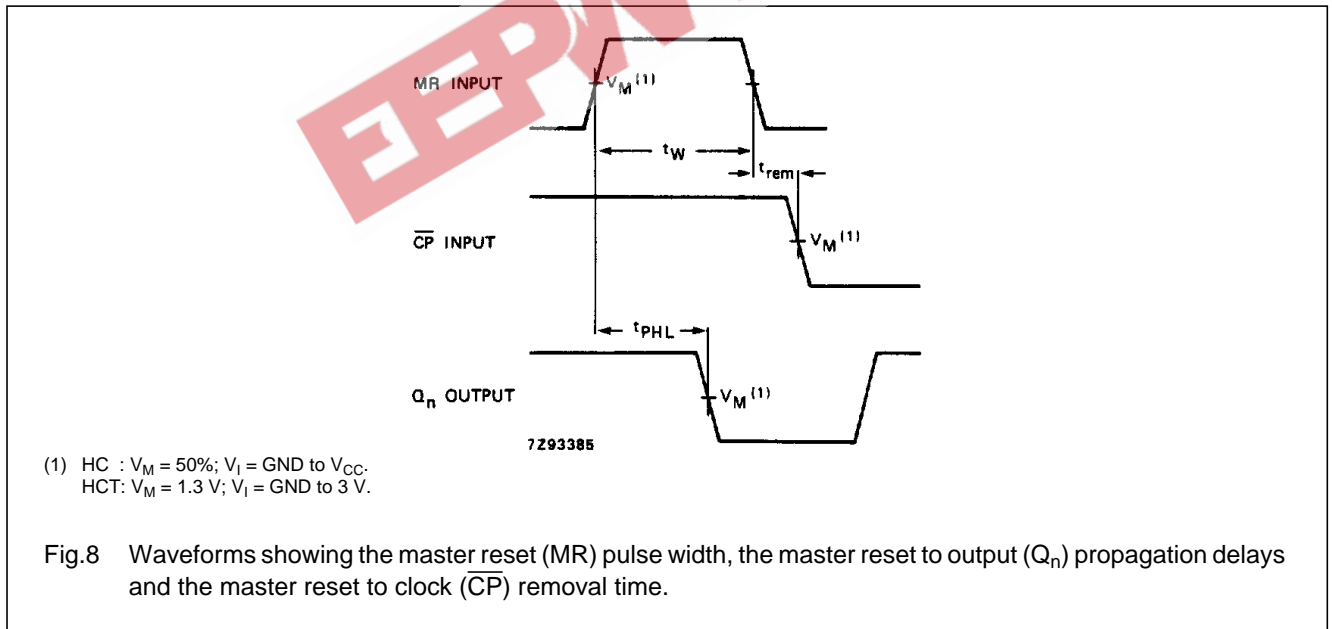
MR INPUT

$V_M$ $^{(1)}$

$t_W$

$t_{rem}$

$\overline{CP}$ INPUT

$V_M$ $^{(1)}$

$t_{PHL}$

$Q_n$ OUTPUT

$V_M$ $^{(1)}$

7Z93385

(1) HC : $V_M$ = 50%; $V_I$ = GND to $V_{CC}$.
HCT: $V_M$ = 1.3 V; $V_I$ = GND to 3 V.

Fig.8 Waveforms showing the master reset (MR) pulse width, the master reset to output ($Q_n$) propagation delays and the master reset to clock ($\overline{CP}$) removal time.